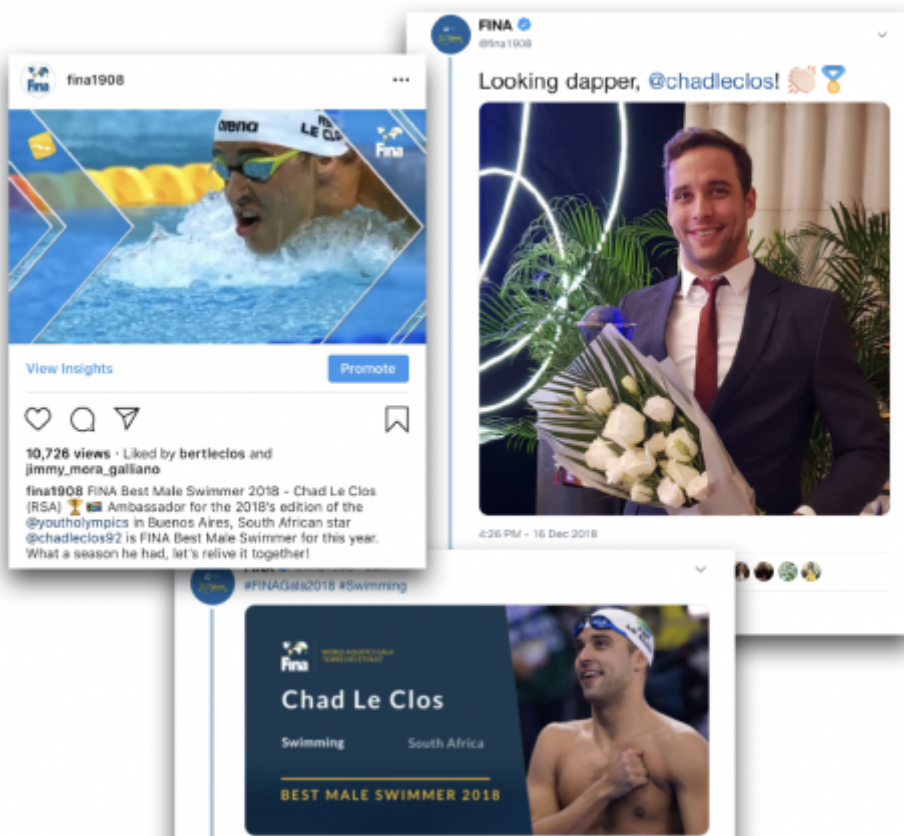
fina1908

arena LE CLOS

Fina

View Insights

Promote

10,726 views · Liked by bertleclos and jimmy_mora_galliano

fina1908 FINA Best Male Swimmer 2018 - Chad Le Clos (RSA) 🏆 🇿🇦 Ambassador for the 2018's edition of the @youtholympics in Buenos Aires, South African star @chadleclos92 is FINA Best Male Swimmer for this year. What a season he had, let's relive it together!

FINA
@fina1908

Looking dapper, @chadleclos! 👏🏻🏅

4:26 PM - 16 Dec 2018

#FINAGala2018 #Swimming

Fina

WORLD AQUATICS GALA

Chad Le Clos

Swimming

South Africa

BEST MALE SWIMMER 2018